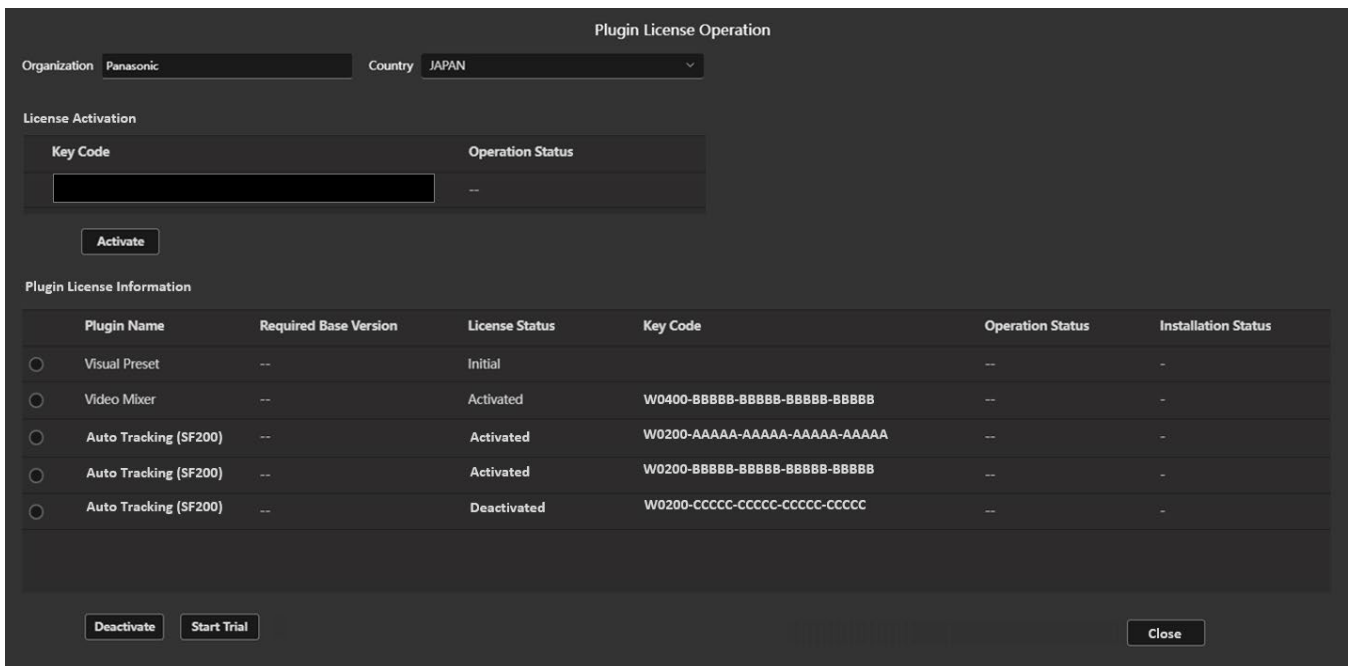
Plugin License Operation

Organization Panasonic

Country JAPAN

License Activation

| Key Code | Operation Status |
|---|---|
| | -- |

Activate

Plugin License Information

| | Plugin Name | Required Base Version | License Status | Key Code | Operation Status | Installation Status |
|---|---|---|---|---|---|---|
| | Visual Preset | -- | Initial | | -- | - |
| | Video Mixer | -- | Activated | W0400-BBBBB-BBBBB-BBBBB-BBBBB | -- | - |
| | Auto Tracking (SF200) | -- | Activated | W0200-AAAAA-AAAAA-AAAAA-AAAAA | -- | - |
| | Auto Tracking (SF200) | -- | Activated | W0200-BBBBB-BBBBB-BBBBB-BBBBB | -- | - |
| | Auto Tracking (SF200) | -- | Deactivated | W0200-CCCCC-CCCCC-CCCCC-CCCCC | -- | - |

Deactivate Start Trial

Close